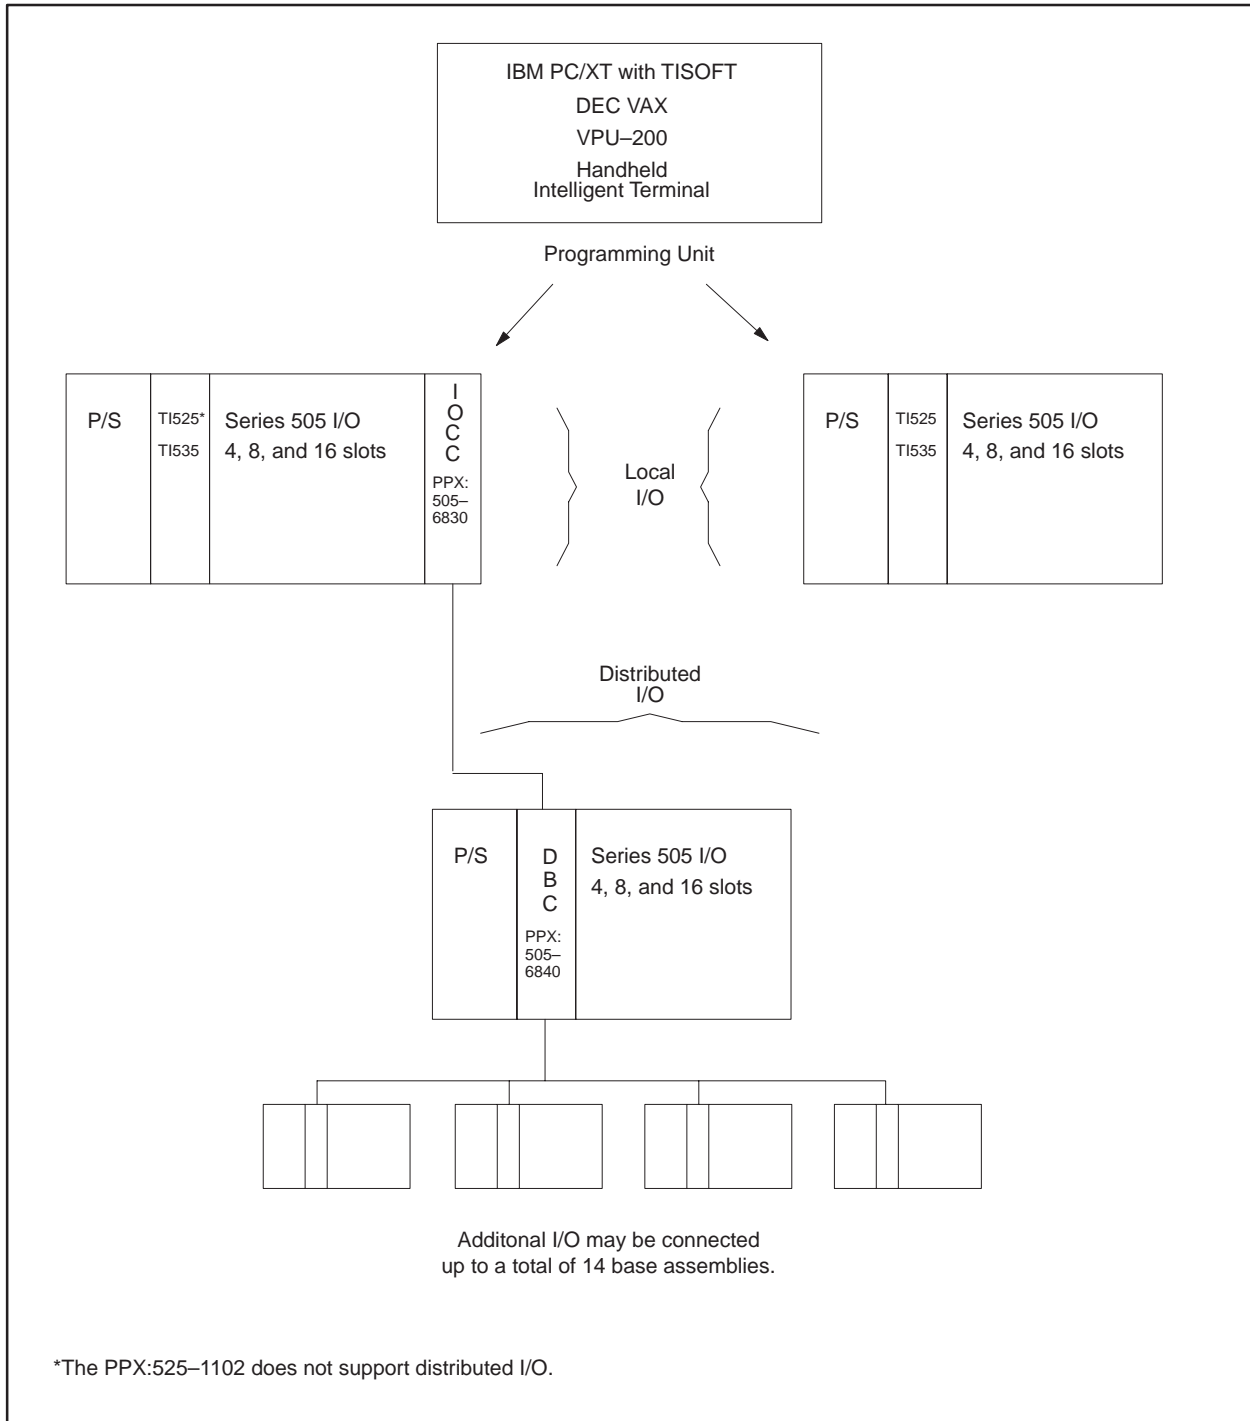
IBM PC/XT with TISOFT
DEC VAX
VPU–200
Handheld Intelligent Terminal

Programming Unit

P/S

TI525*
TI535

Series 505 I/O
4, 8, and 16 slots

I
O
C
C

PPX:
505–
6830

Local
I/O

P/S

TI525
TI535

Series 505 I/O
4, 8, and 16 slots

Distributed
I/O

P/S

D
B
C

PPX:
505–
6840

Series 505 I/O
4, 8, and 16 slots

Additonal I/O may be connected up to a total of 14 base assemblies.

*The PPX:525–1102 does not support distributed I/O.